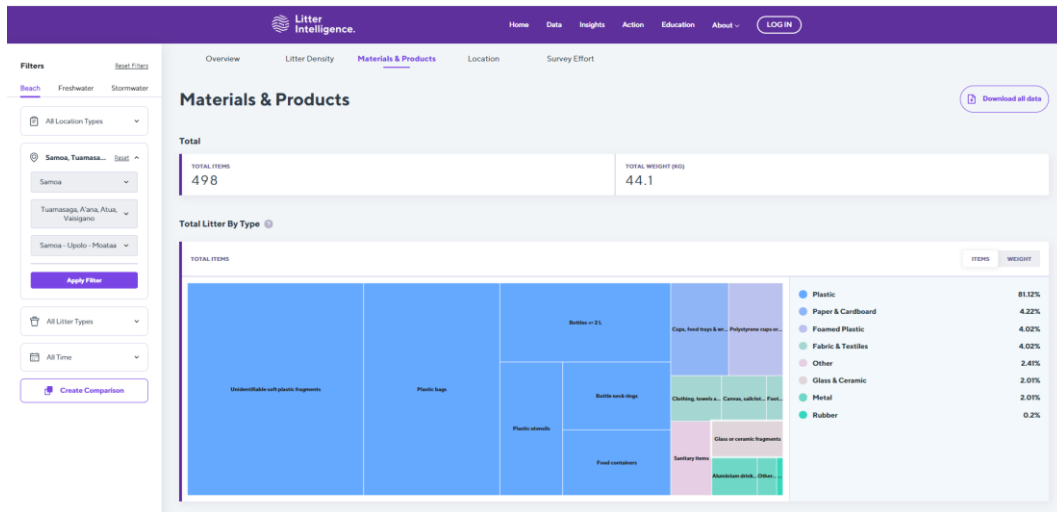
Litter Intelligence.

Home Data Insights Action Education About LOG IN

Filters Reset Filters

Beach Freshwater Stormwater

All Location Types

Samoa, Tuamasa... Reset

Samoa

Tuamasaga, A'ana, Atua, Vaisigano

Samoa - Upolo - Moatas

Apply Filter

All Litter Types

All Time

Create Comparison

Overview Litter Density Materials & Products Location Survey Effort

Materials & Products

Download all data

Total

TOTAL ITEMS
498

TOTAL WEIGHT (KG)
44.1

Total Litter By Type

TOTAL ITEMS

ITEMS WEIGHT

Unidentifiable soft plastic fragments

Plastic bags

Bottles <= 2 L

Plastic utensils

Bottle neck rings

Food containers

Cups, food trays & wr...

Polystyrene caps or...

Clothing, towels a...

Canvas, sailclot...

Foot...

Sanitary items

Glass or ceramic fragments

Aluminium drink...

Other...

| | |
|---|---|
| Plastic | 81.12% |
| Paper & Cardboard | 4.22% |
| Foamed Plastic | 4.02% |
| Fabric & Textiles | 4.02% |
| Other | 2.41% |
| Glass & Ceramic | 2.01% |
| Metal | 2.01% |
| Rubber | 0.2% |